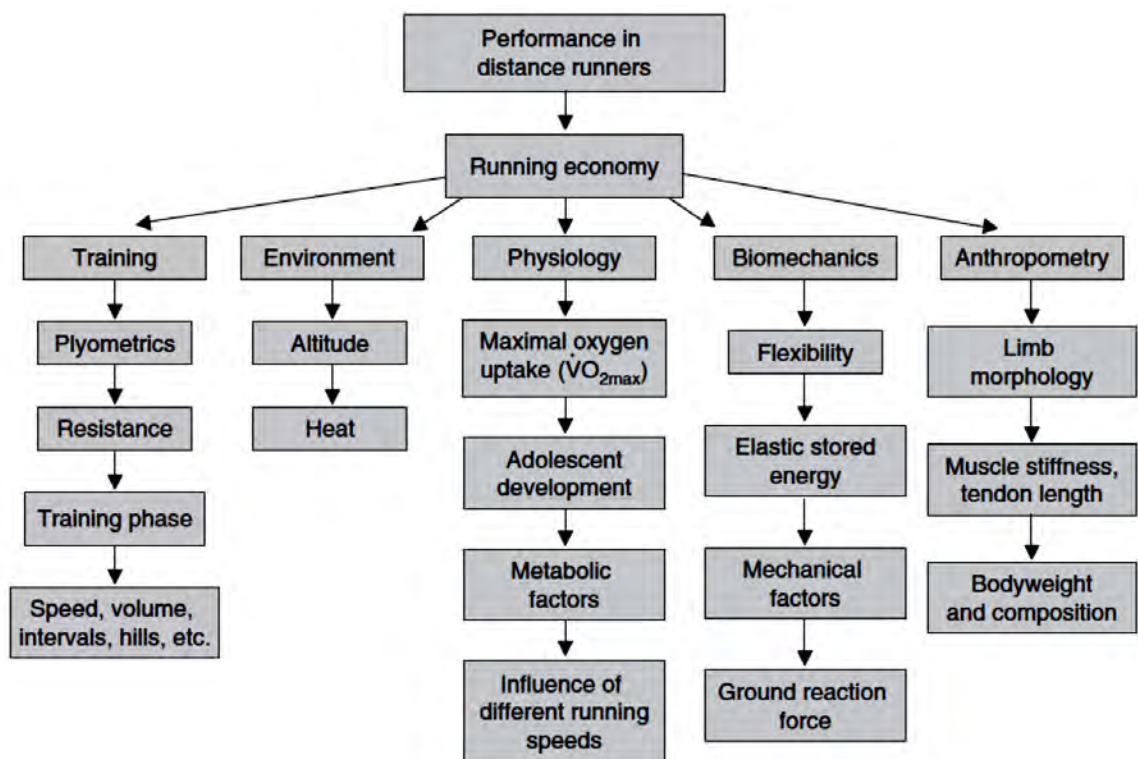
Performance in distance runners

Running economy

Training

Plyometrics

Resistance

Training phase

Speed, volume, intervals, hills, etc.

Environment

Altitude

Heat

Physiology

Maximal oxygen uptake ($\dot{V}O_{2max}$)

Adolescent development

Metabolic factors

Influence of different running speeds

Biomechanics

Flexibility

Elastic stored energy

Mechanical factors

Ground reaction force

Anthropometry

Limb morphology

Muscle stiffness, tendon length

Bodyweight and composition